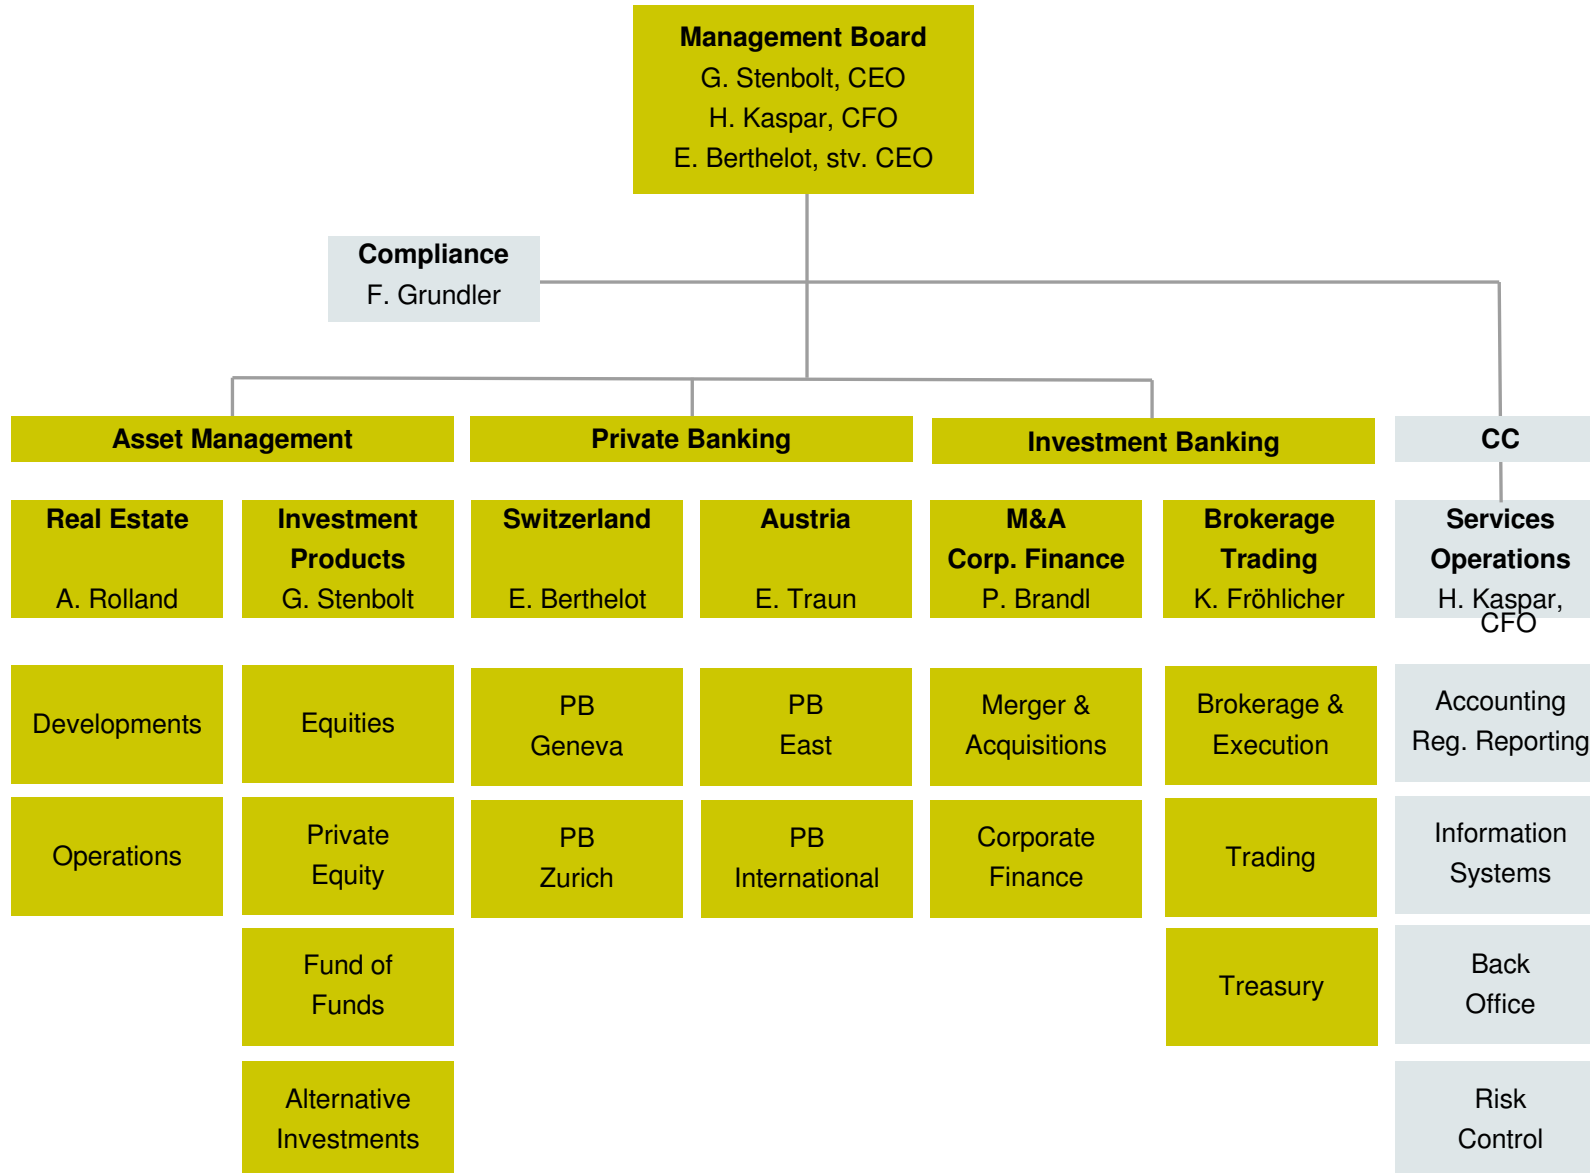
Management Board
G. Stenbolt, CEO
H. Kaspar, CFO
E. Berthelot, stv. CEO

Compliance
F. Grundler

Asset Management

Real Estate
A. Rolland

Developments

Operations

Investment Products
G. Stenbolt

Equities

Private Equity

Fund of Funds

Alternative Investments

Private Banking

Switzerland
E. Berthelot

PB Geneva

PB Zurich

Austria
E. Traun

PB East

PB International

Investment Banking

M&A Corp. Finance
P. Brandl

Merger & Acquisitions

Corporate Finance

Brokerage Trading
K. Fröhlicher

Brokerage & Execution

Trading

Treasury

CC

Services Operations
H. Kaspar, CFO

Accounting Reg. Reporting

Information Systems

Back Office

Risk Control